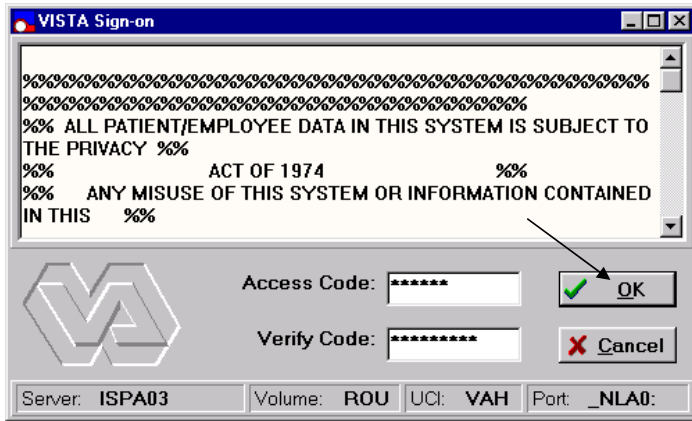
VISTA Sign-on

%%%%%%%%%%%%%%%%%%%%%%%%%%%%%%%%%%%%%%%%%%%%%%%%%%%%%%%%%%%%%%%%%%%%%%%%%%%%%%%%
%% ALL PATIENT/EMPLOYEE DATA IN THIS SYSTEM IS SUBJECT TO THE PRIVACY %%
%% ACT OF 1974 %%
%% ANY MISUSE OF THIS SYSTEM OR INFORMATION CONTAINED IN THIS %%

Access Code: ******

Verify Code: **********

OK

Cancel

Server: ISPA03 | Volume: ROU | UCI: VAH | Port: _NLA0: